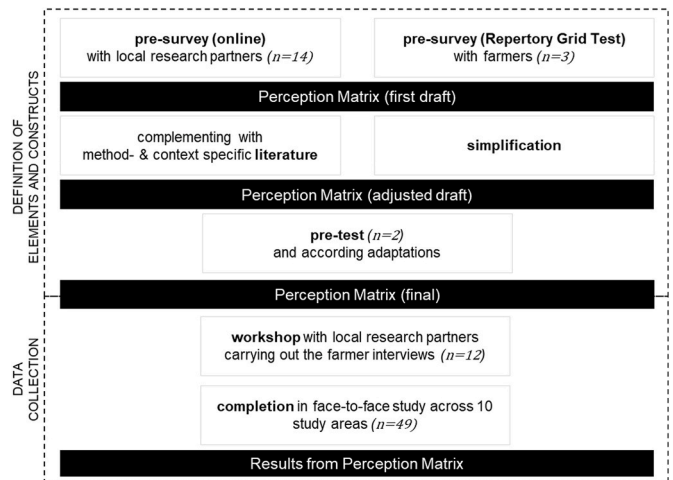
DEFINITION OF ELEMENTS AND CONSTRUCTS

pre-survey (online) with local research partners $(n=14)$

pre-survey (Repertory Grid Test) with farmers $(n=3)$

Perception Matrix (first draft)

complementing with method- & context specific literature

simplification

Perception Matrix (adjusted draft)

pre-test $(n=2)$ and according adaptations

Perception Matrix (final)

DATA COLLECTION

workshop with local research partners carrying out the farmer interviews $(n=12)$

completion in face-to-face study across 10 study areas $(n=49)$

Results from Perception Matrix